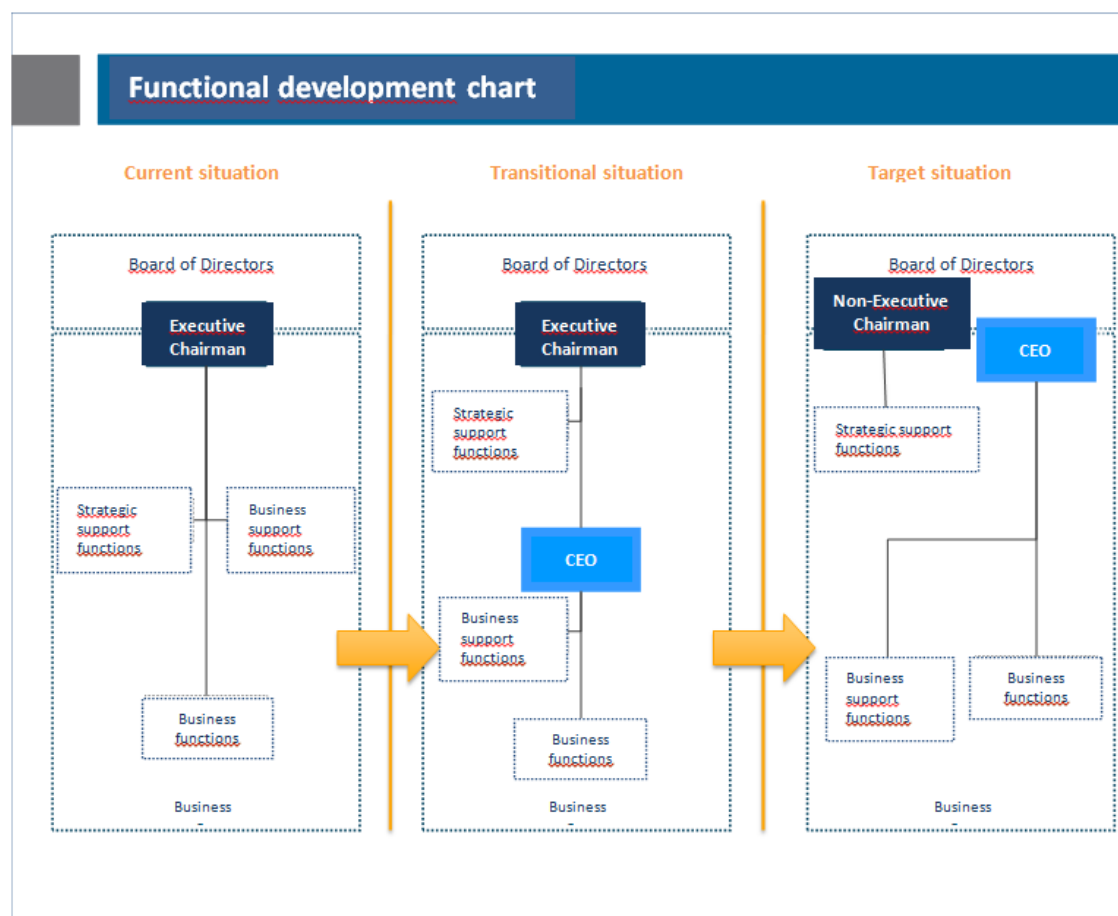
Functional development chart

Current situation

Board of Directors

Executive Chairman

Strategic support functions

Business support functions

Business functions

Business

Transitional situation

Board of Directors

Executive Chairman

Strategic support functions

CEO

Business support functions

Business functions

Business

Target situation

Board of Directors

Non-Executive Chairman

CEO

Strategic support functions

Business support functions

Business functions

Business